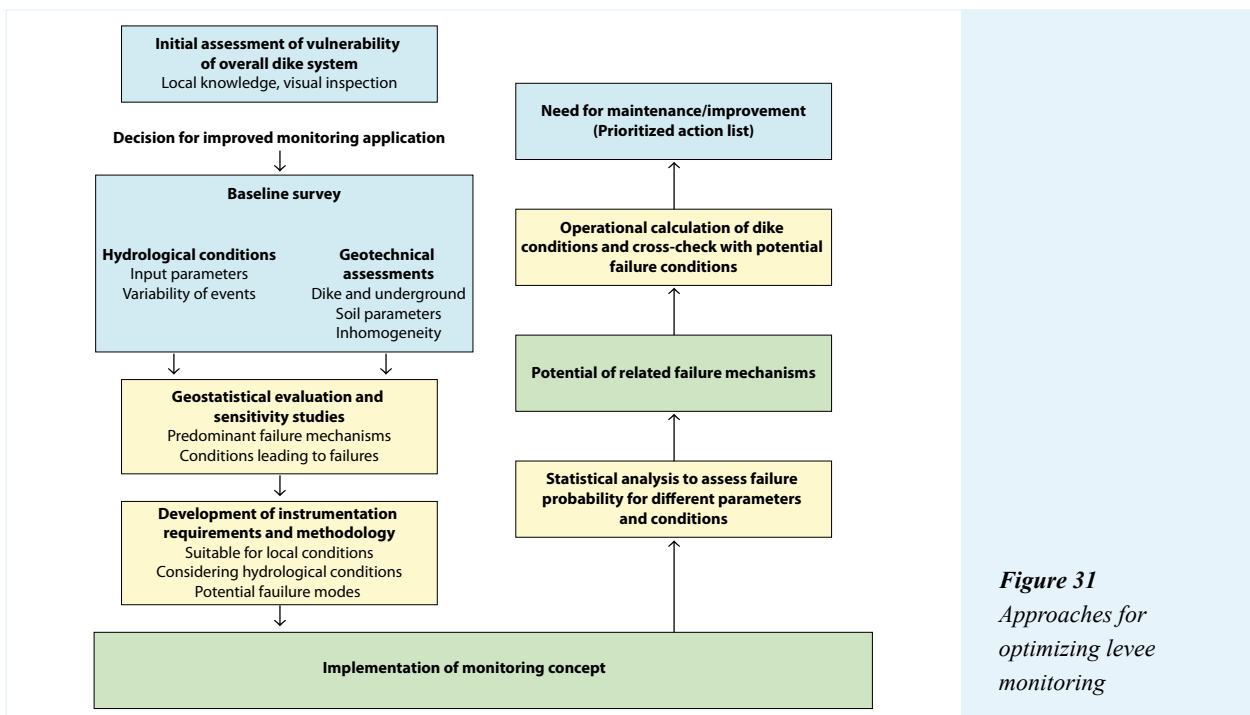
Initial assessment of vulnerability of overall dike system
Local knowledge, visual inspection

Decision for improved monitoring application

Baseline survey

Hydrological conditions
Input parameters
Variability of events

Geotechnical assessments
Dike and underground
Soil parameters
Inhomogeneity

Geostatistical evaluation and sensitivity studies
Predominant failure mechanisms
Conditions leading to failures

Development of instrumentation requirements and methodology
Suitable for local conditions
Considering hydrological conditions
Potential fauilure modes

Implementation of monitoring concept

Statistical analysis to assess failure probability for different parameters and conditions

Potential of related failure mechanisms

Operational calculation of dike conditions and cross-check with potential failure conditions

Need for maintenance/improvement (Prioritized action list)

Figure 31
Approaches for optimizing levee monitoring